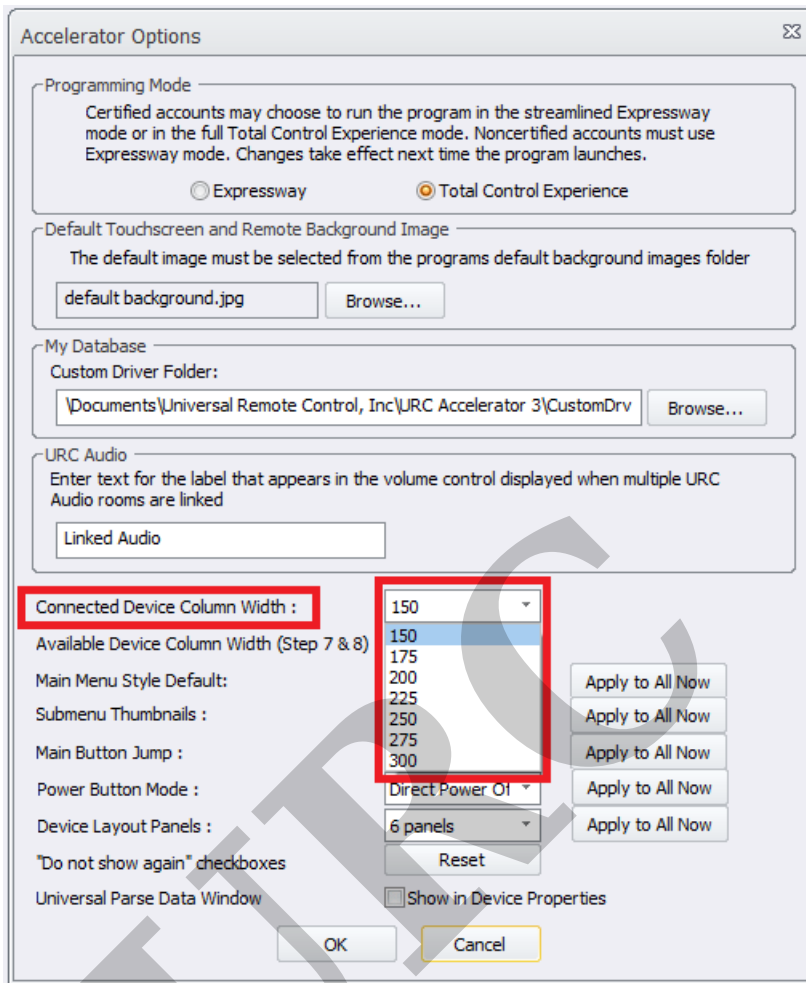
Accelerator Options

Programming Mode

Certified accounts may choose to run the program in the streamlined Expressway mode or in the full Total Control Experience mode. Noncertified accounts must use Expressway mode. Changes take effect next time the program launches.

Expressway

Total Control Experience

Default Touchscreen and Remote Background Image

The default image must be selected from the programs default background images folder

default background.jpg

Browse...

My Database

Custom Driver Folder:

\Documents\Universal Remote Control, Inc\URC Accelerator 3\CustomDrv

Browse...

URC Audio

Enter text for the label that appears in the volume control displayed when multiple URC Audio rooms are linked

Linked Audio

Connected Device Column Width :

150

150
175
200
225
250
275
300

Available Device Column Width (Step 7 & 8)

Main Menu Style Default:

Apply to All Now

Submenu Thumbnails :

Apply to All Now

Main Button Jump :

Apply to All Now

Power Button Mode :

Direct Power Of

Apply to All Now

Device Layout Panels :

6 panels

Apply to All Now

"Do not show again" checkboxes

Reset

Universal Parse Data Window

Show in Device Properties

OK

Cancel

URC